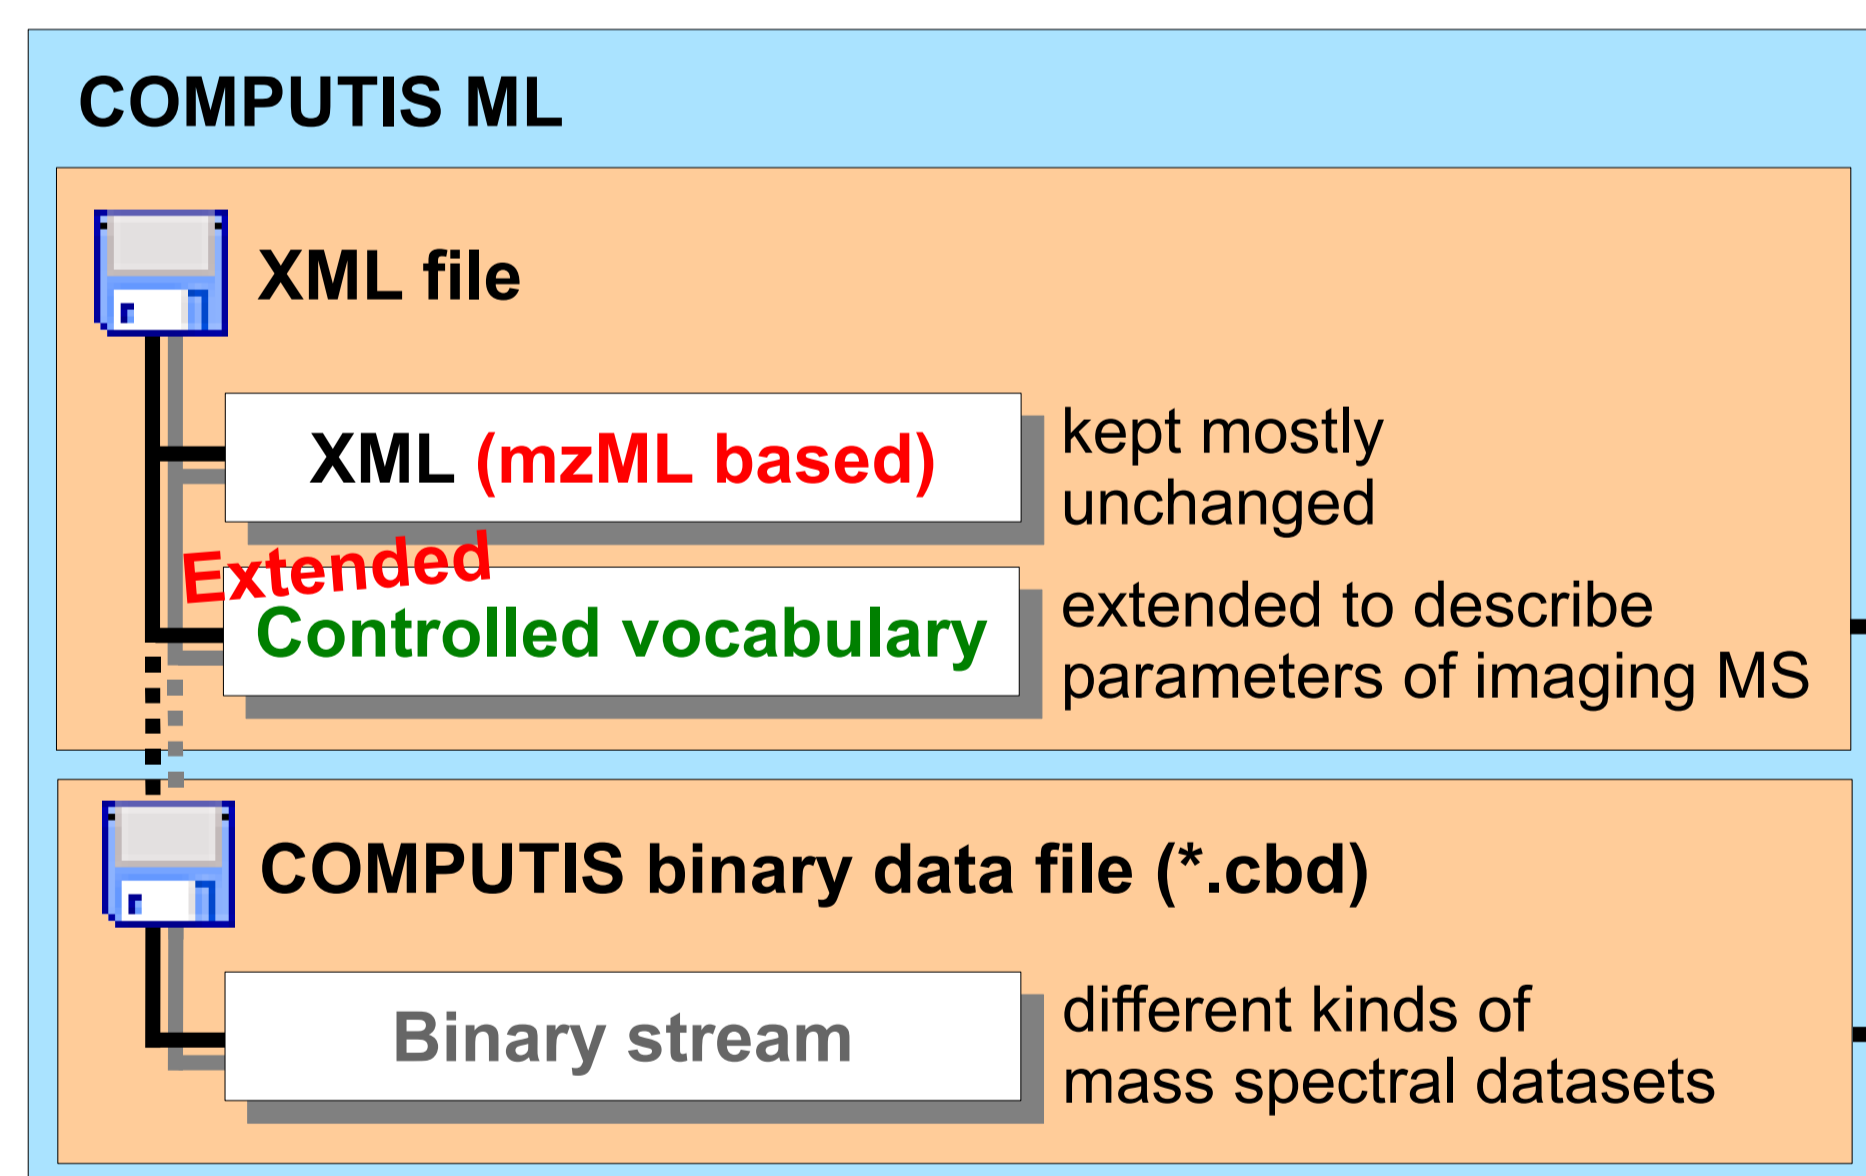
COMPUTIS ML

XML file

XML (mzML based)

kept mostly unchanged

Extended

Controlled vocabulary

extended to describe parameters of imaging MS

COMPUTIS binary data file (*.cbd)

Binary stream

different kinds of mass spectral datasets